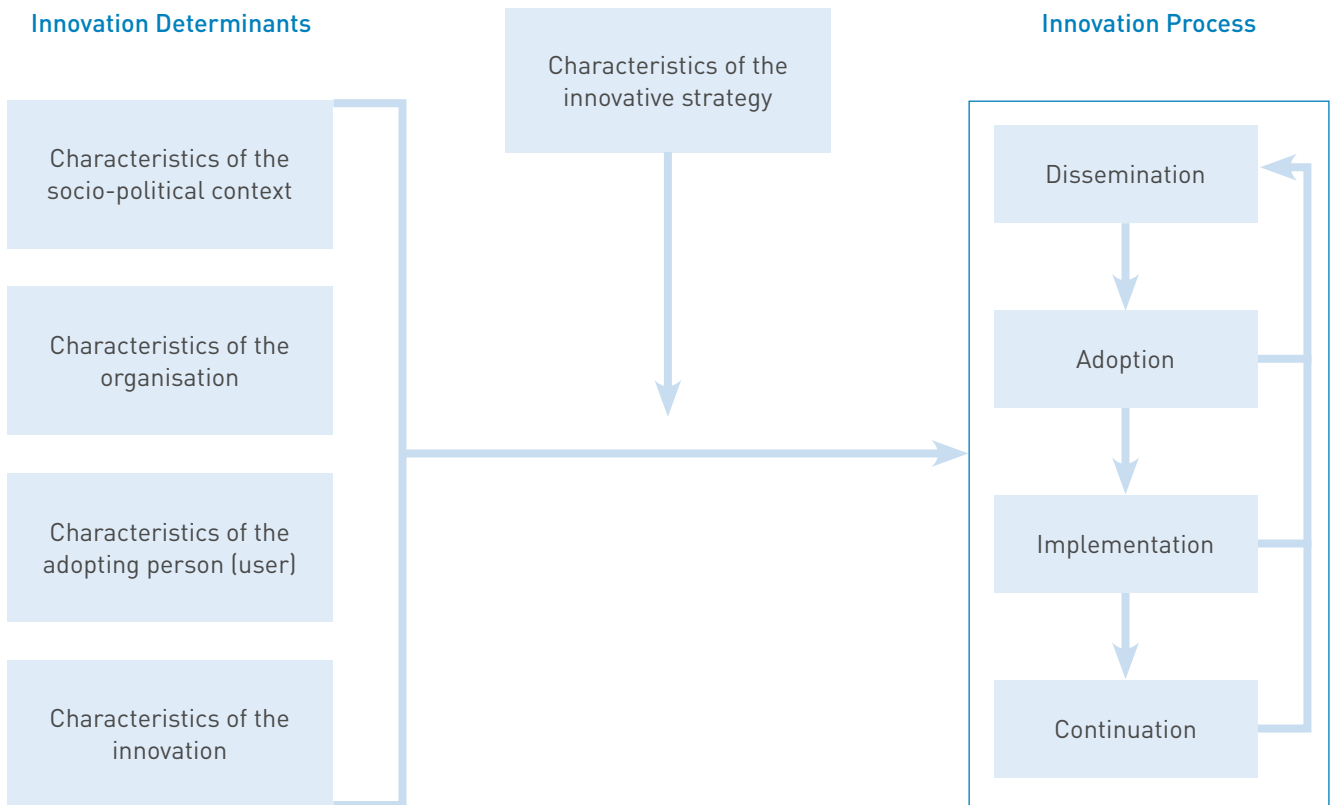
Innovation Determinants

Characteristics of the innovative strategy

Innovation Process

Characteristics of the socio-political context

Characteristics of the organisation

Characteristics of the adopting person (user)

Characteristics of the innovation

Dissemination

Adoption

Implementation

Continuation